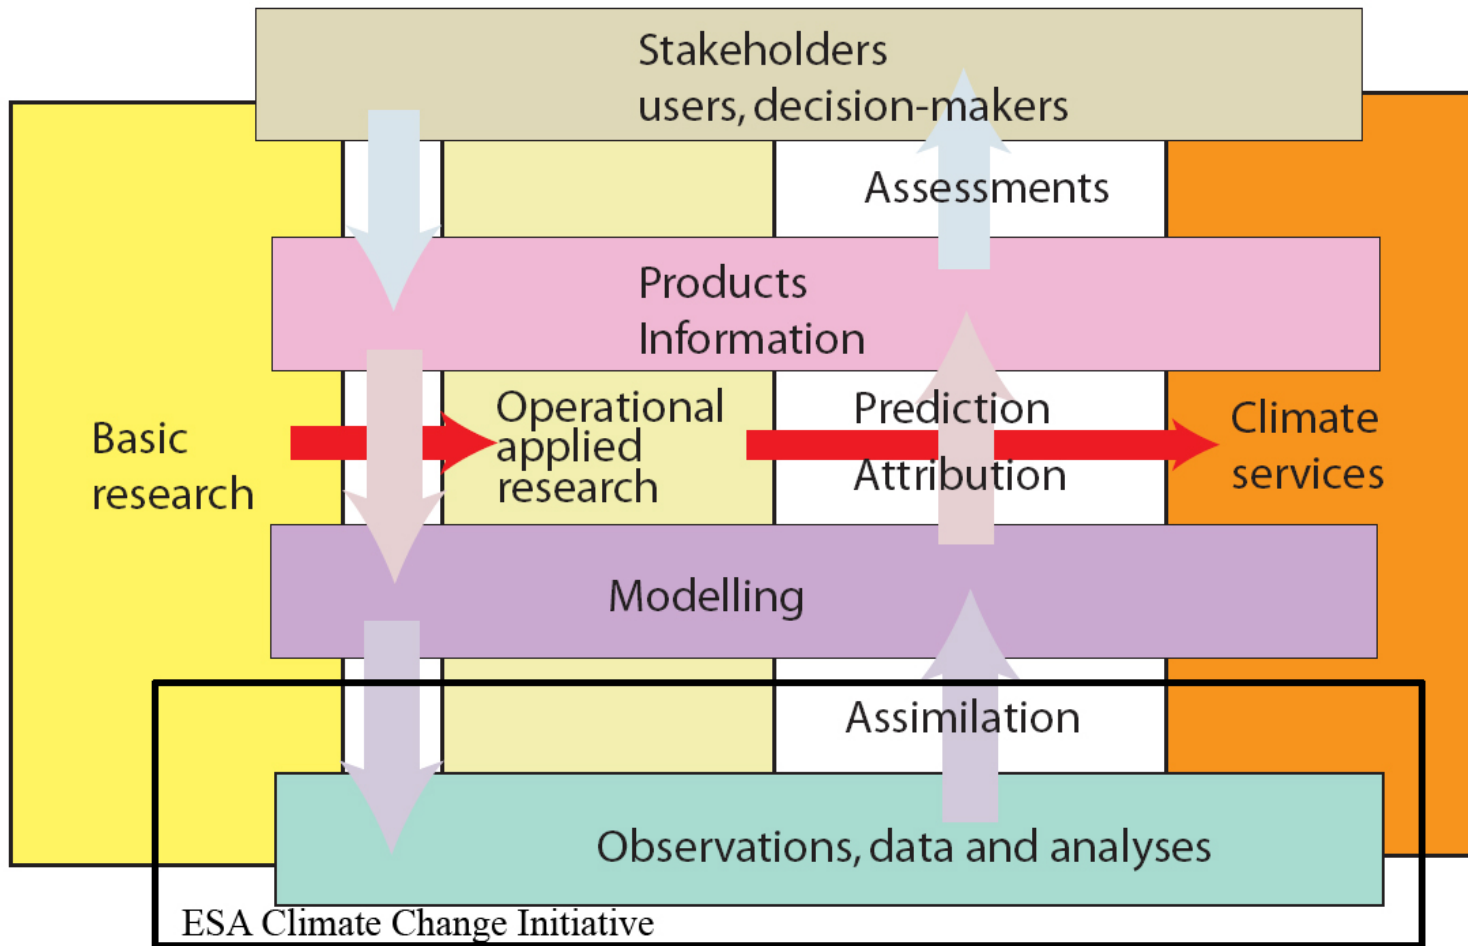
Stakeholders
users, decision-makers

Assessments

Products
Information

Basic
research

Operational
applied
research

Prediction
Attribution

Climate
services

Modelling

Assimilation

Observations, data and analyses

ESA Climate Change Initiative